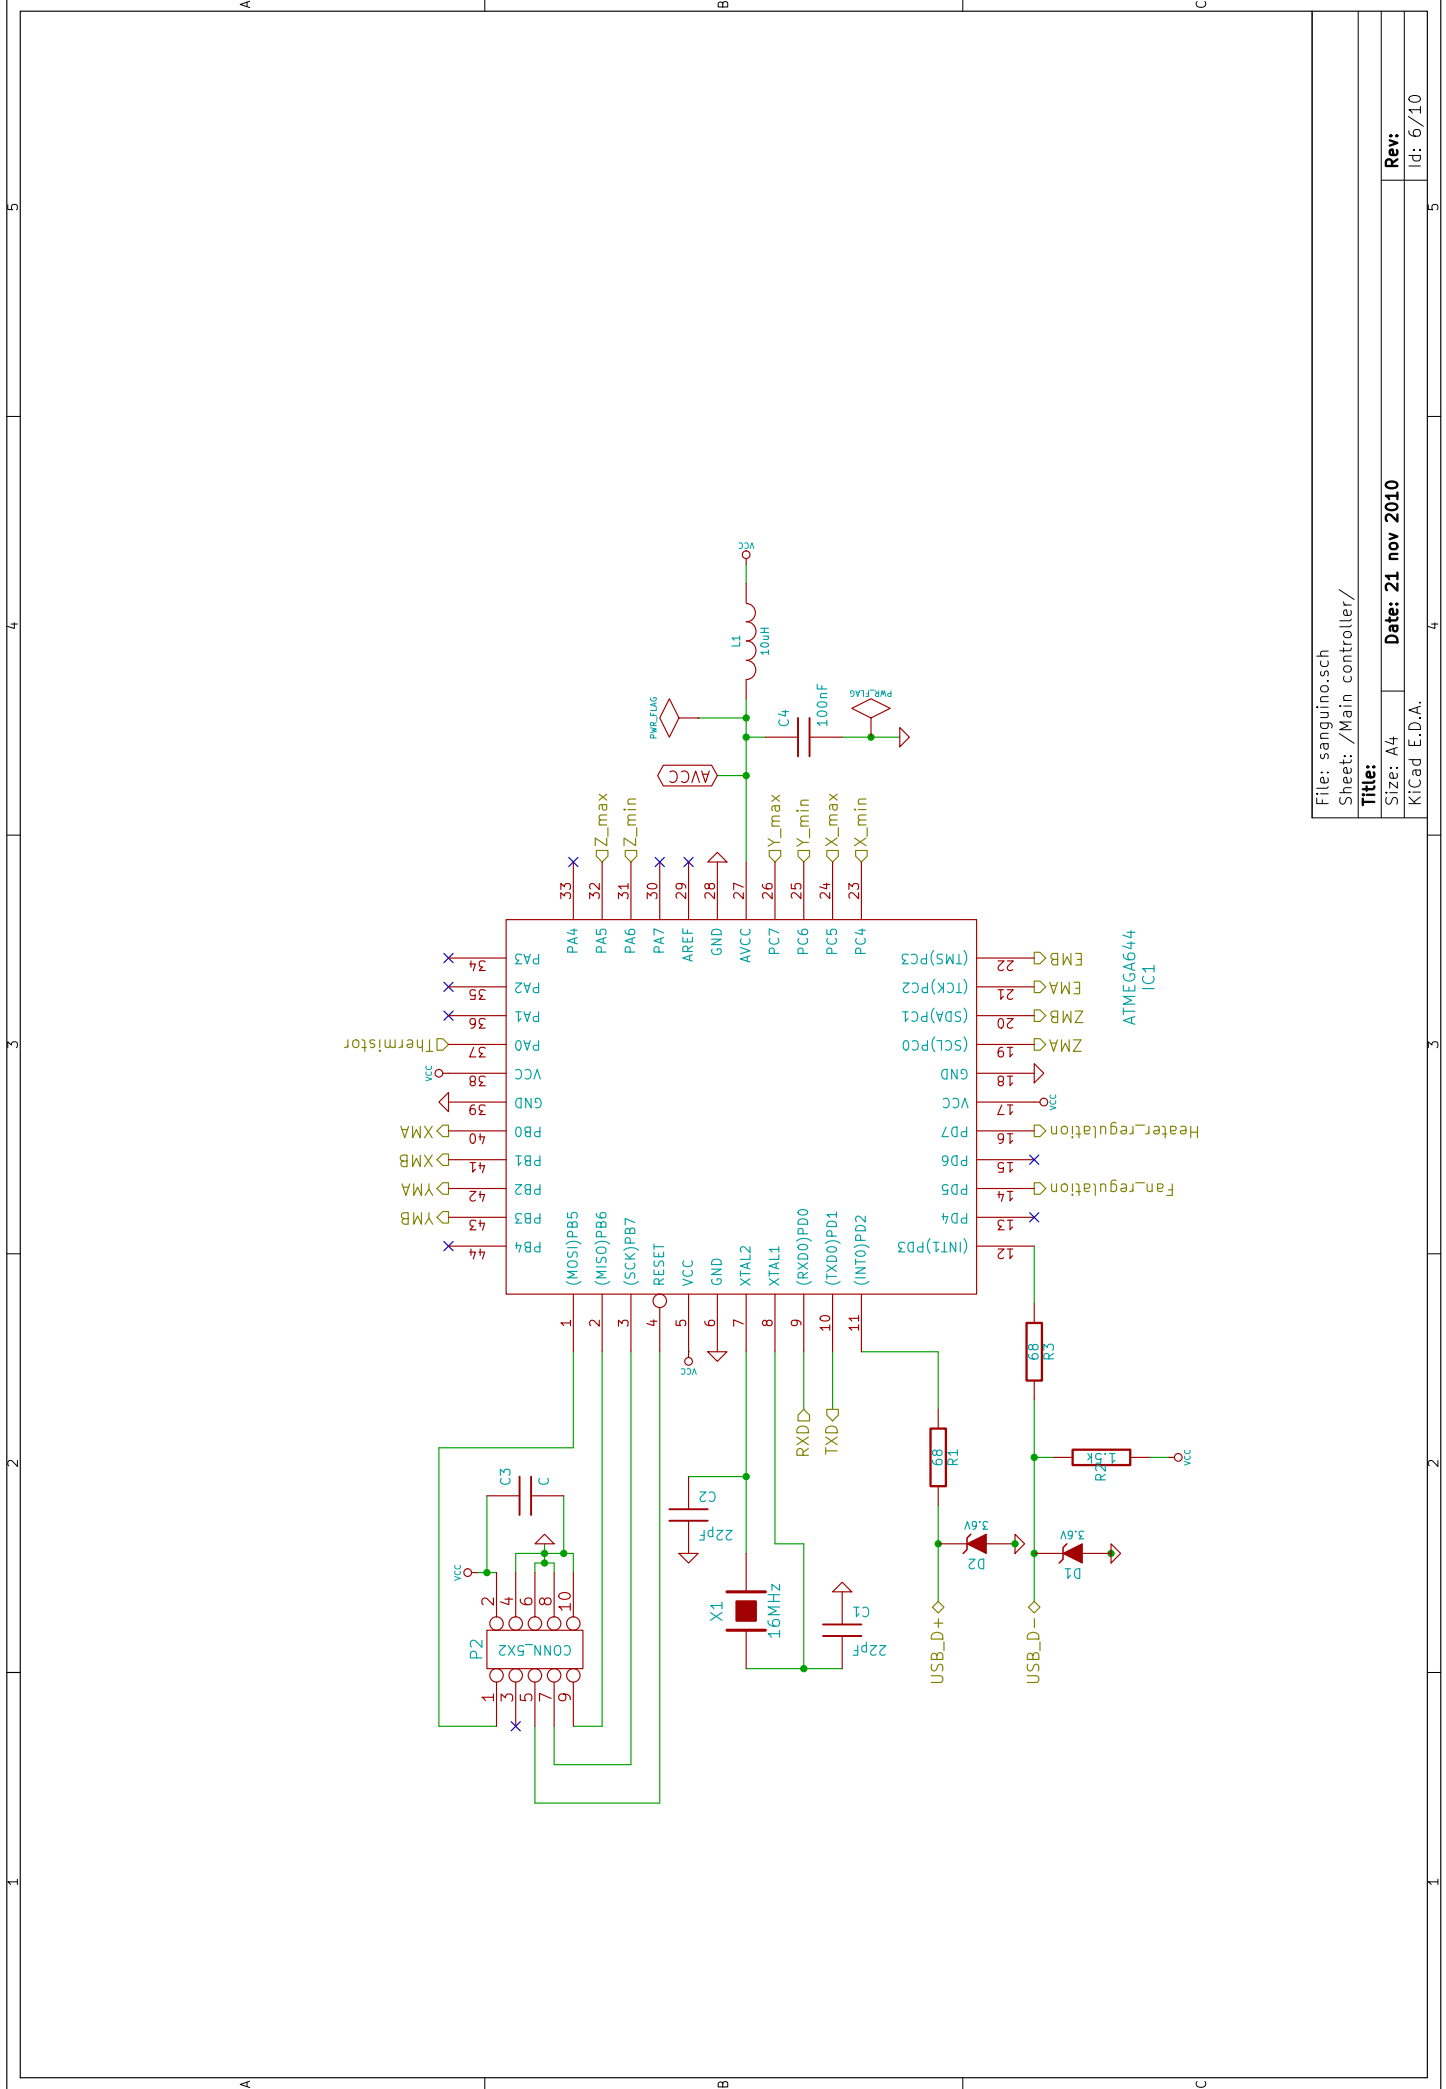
File: sanguino.sch
Sheet: /Main controller/
Title:
Size: A4
Date: 21 nov 2010
KiCad E.D.A.
Rev:
Id: 6/10

A B C
5 4 3 2 1

VCC
L1
10uH
PWR_FLAG
C4
100nF
PWR_FLAG
AVCC

Z_max
Z_min
Y_max
Y_min
X_max
X_min

33 32 31 30 29 28 27 26 25 24 23
PA4 PA5 PA6 PA7 AREF GND AVCC PC7 PC6 PC5 PC4

ATMEGA644
IC1

PA3 34
PA2 35
PA1 36
PA0 37 Thermistor
VCC 38 VCC
GND 39
PB0 40 XMA
PB1 41 XMB
PB2 42 YMA
PB3 43 YMB
PB4 44

(TMS)PC3 22 EMB
(TCK)PC2 21 EMA
(SDA)PC1 20 ZMB
(SCL)PC0 19 ZMA
GND 18
VCC 17 VCC
PD7 16 Heater_regulation
PD6 15
PD5 14 Fan_regulation
PD4 13
(INT1)PD3 12

(MOSI)PB5 (MISO)PB6 (SCK)PB7 RESET VCC GND XTAL2 XTAL1 (RXD0)PD0 (TXD0)PD1 (INT0)PD2
1 2 3 4 5 6 7 8 9 10 11

VCC
RXD
TXD

68
R3
68
R1
1.5k
R2
VCC
3.6V
D2
3.6V
D1
USB_D+
USB_D-

C3
C
C2
22pF
X1
16MHz
C1
22pF
VCC
P2
CONN_5X2
2 4 6 8 10
1 3 5 7 9